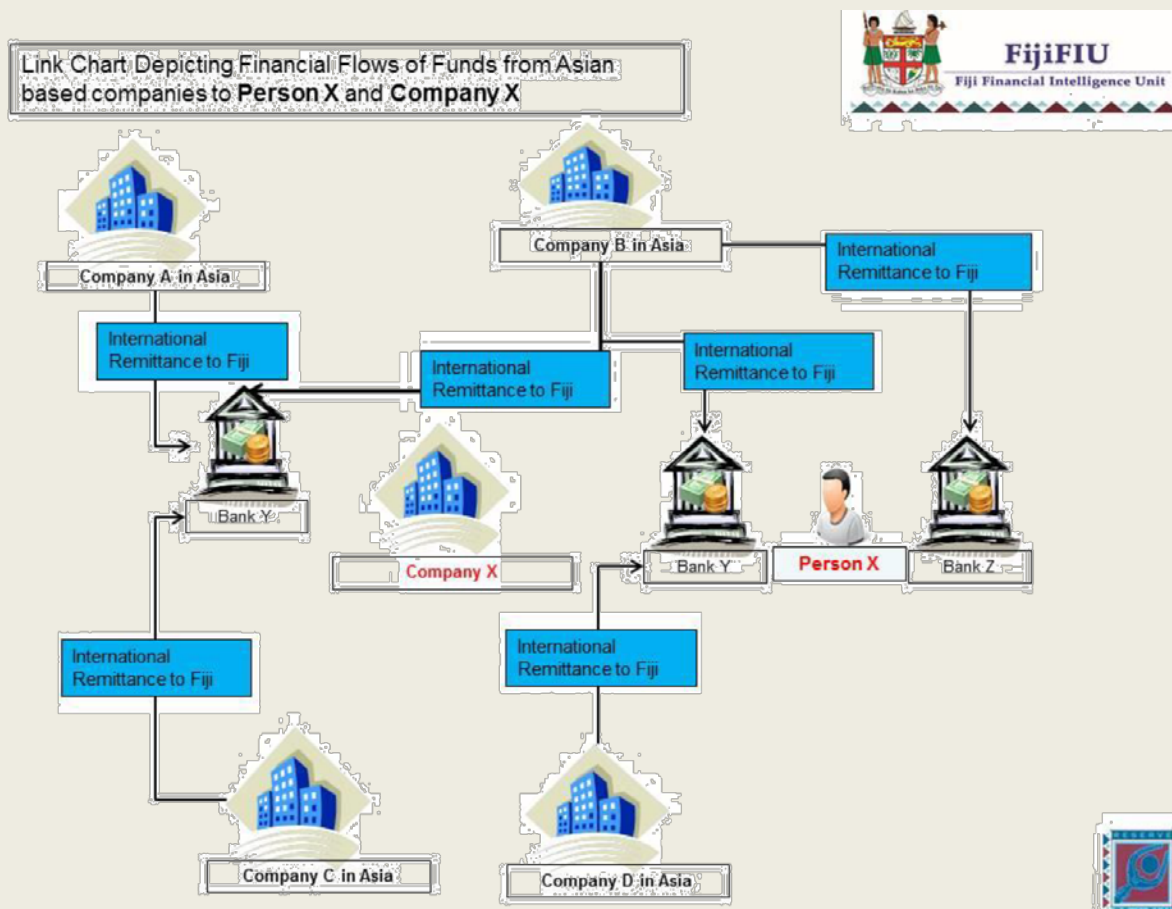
Link Chart Depicting Financial Flows of Funds from Asian based companies to **Person X** and **Company X**

FijiFIU
Fiji Financial Intelligence Unit

Company A in Asia

Company B in Asia

International Remittance to Fiji

International Remittance to Fiji

International Remittance to Fiji

International Remittance to Fiji

Bank Y

Company X

Bank Y

Person X

Bank Z

International Remittance to Fiji

International Remittance to Fiji

Company C in Asia

Company D in Asia